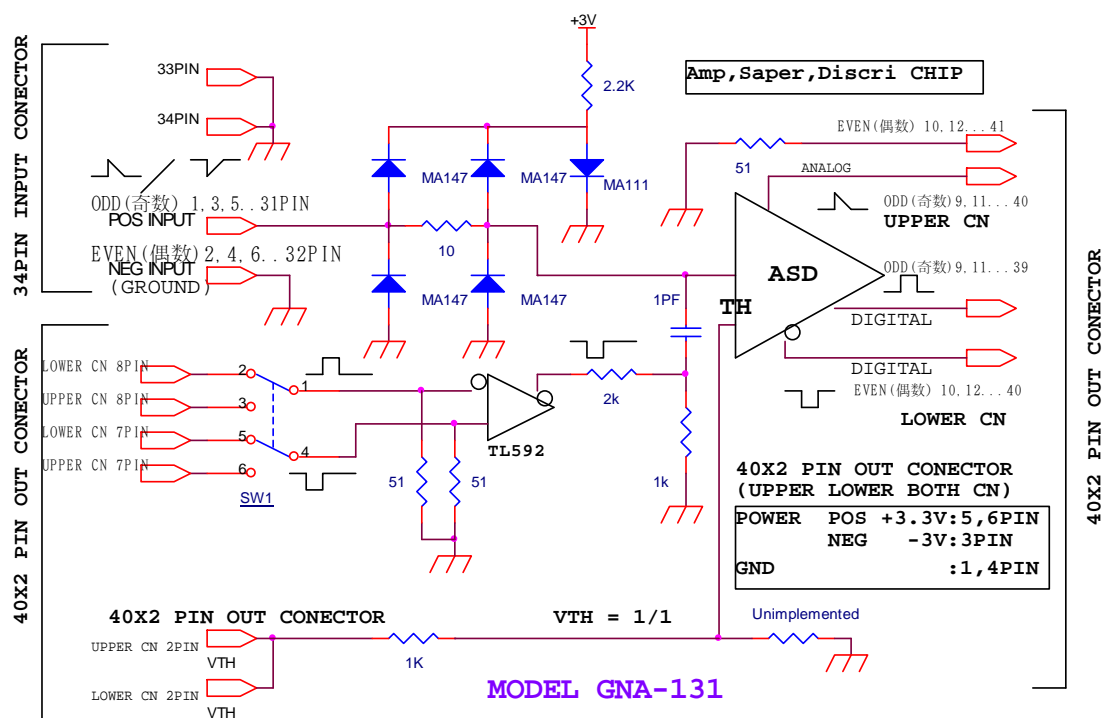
34PIN INPUT CONECTOR

33PIN
34PIN
ODD(奇数) 1,3,5..31PIN
POS INPUT
EVEN(偶数)2,4,6..32PIN
NEG INPUT
(GROUND)

+3V
2.2K
MA147
MA147
MA111
10
MA147
MA147

Amp,Saper,Discri CHIP

51
EVEN(偶数) 10,12...41
ANALOG
ODD(奇数)9,11...40
UPPER CN
ASD
ODD(奇数)9,11...39
1PF
TH
DIGITAL
DIGITAL
EVEN(偶数) 10,12...40
LOWER CN

40X2 PIN OUT CONECTOR

LOWER CN 8PIN
UPPER CN 8PIN
LOWER CN 7PIN
UPPER CN 7PIN
2
1
3
5
4
6
SW1
TL592
2k
51
51
1k

40X2 PIN OUT CONECTOR
(UPPER LOWER BOTH CN)

| POWER | POS +3.3V:5,6PIN |
|---|---|
| | NEG -3V:3PIN |
| GND | :1,4PIN |

40X2 PIN OUT CONECTOR

40X2 PIN OUT CONECTOR
VTH = 1/1
UPPER CN 2PIN
VTH
1K
Unimplemented
LOWER CN 2PIN
VTH
MODEL GNA-131